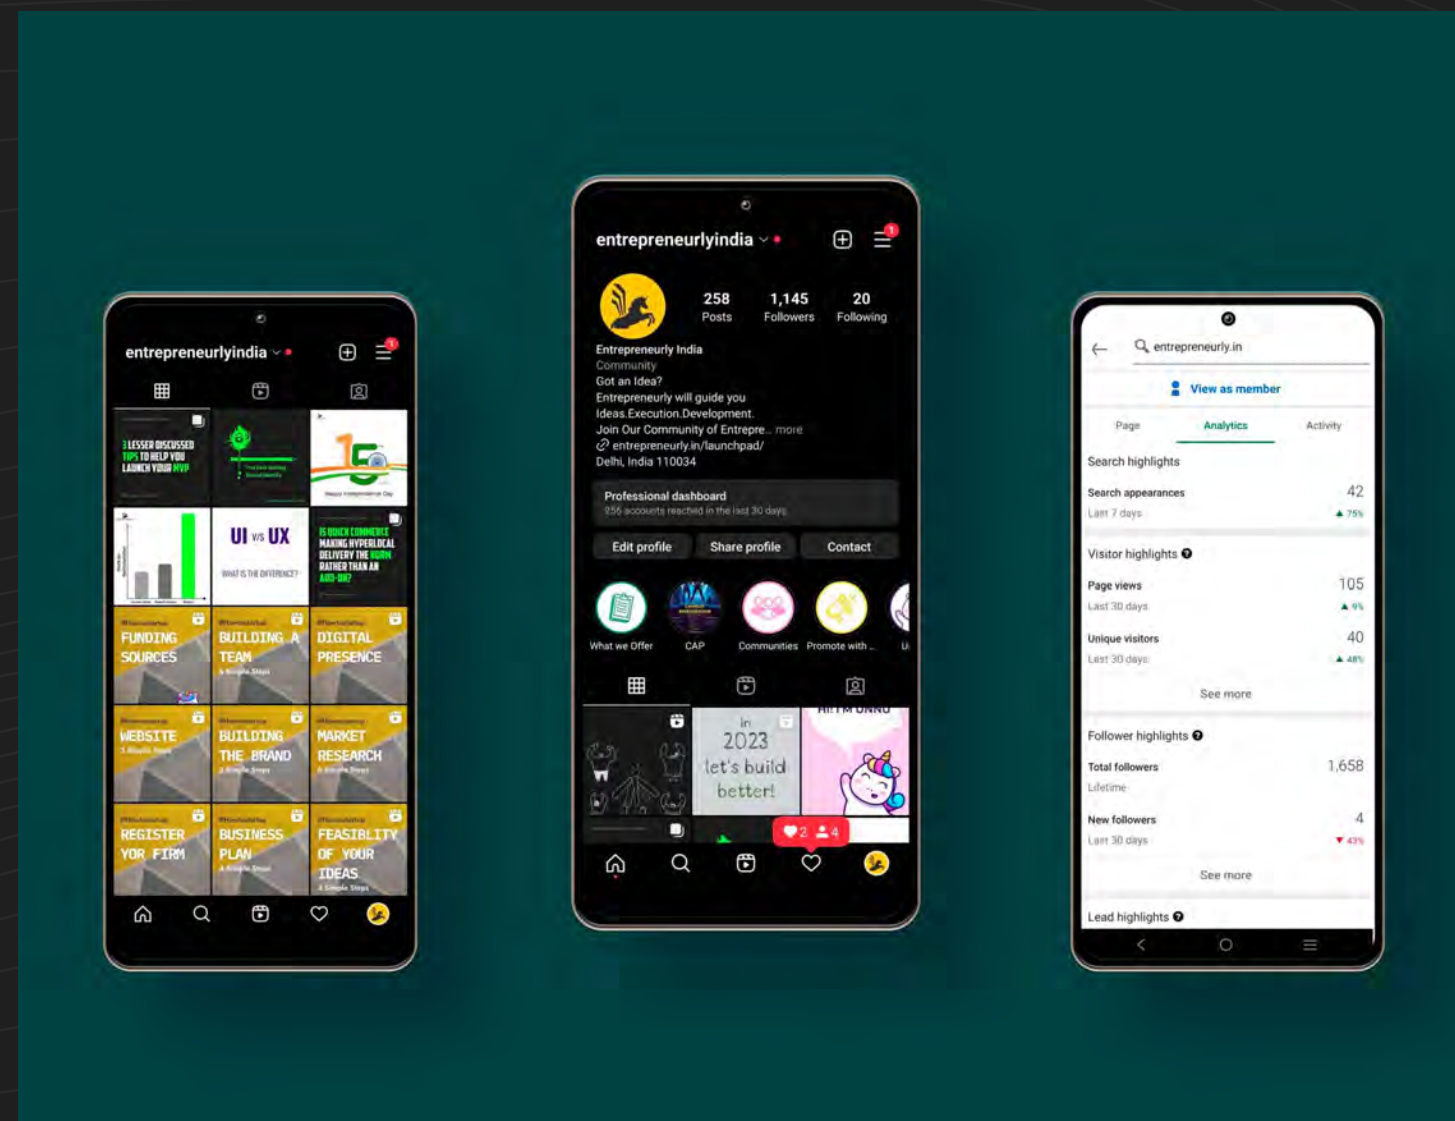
entrepreneurlyindia

3 LESSER DISCUSSED TIPS TO HELP YOU LAUNCH YOUR MVP

UI vs UX
WHAT IS THE DIFFERENCE?

15 QUICK COMMERCE MAKING HYPERLOCAL DELIVERY THE NORM RATHER THAN AN ADD-ON?

FUNDING SOURCES

BUILDING A TEAM
4 Simple Steps

DIGITAL PRESENCE

WEBSITE
5 Simple Steps

BUILDING THE BRAND
4 Simple Steps

MARKET RESEARCH
6 Simple Steps

REGISTER YOR FIRM

BUSINESS PLAN
4 Simple Steps

FEASIBLITY OF YOUR IDEAS
3 Simple Steps

entrepreneurlyindia

258 Posts
1,145 Followers
20 Following

Entrepreneurly India
Community
Got an Idea?
Entrepreneurly will guide you
Ideas.Execution.Development.
Join Our Community of Entrepre... more
entrepreneurly.in/launchpad/
Delhi, India 110034

Professional dashboard
256 accounts reached in the last 30 days

Edit profile
Share profile
Contact

What we Offer
CAP
Communities
Promote with ...
U

In 2023 let's build better!

HI I'M UNNO

2
4

entrepreneurly.in

View as member

Page
Analytics
Activity

Search highlights

Search appearances 42
Last 7 days ▲ 75%

Visitor highlights

Page views 105
Last 30 days ▲ 9%

Unique visitors 40
Last 30 days ▲ 48%

See more

Follower highlights

Total followers 1,658
Lifetime

New followers 4
Last 30 days ▼ 43%

See more

Lead highlights